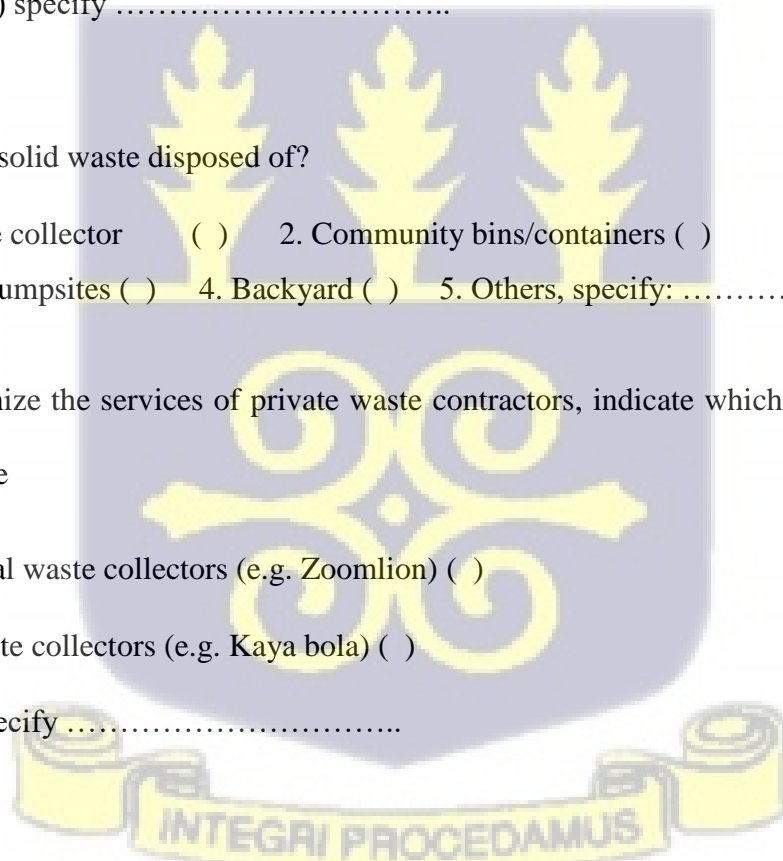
) specify …………………………..

solid waste disposed of?

collector ( ) 2. Community bins/containers ( )

umpsites ( ) 4. Backyard ( ) 5. Others, specify: ……….

ize the services of private waste contractors, indicate which

e

al waste collectors (e.g. Zoomlion) ( )

te collectors (e.g. Kaya bola) ( )

ecify …………………………..

INTEGRI PROCEDAMUS